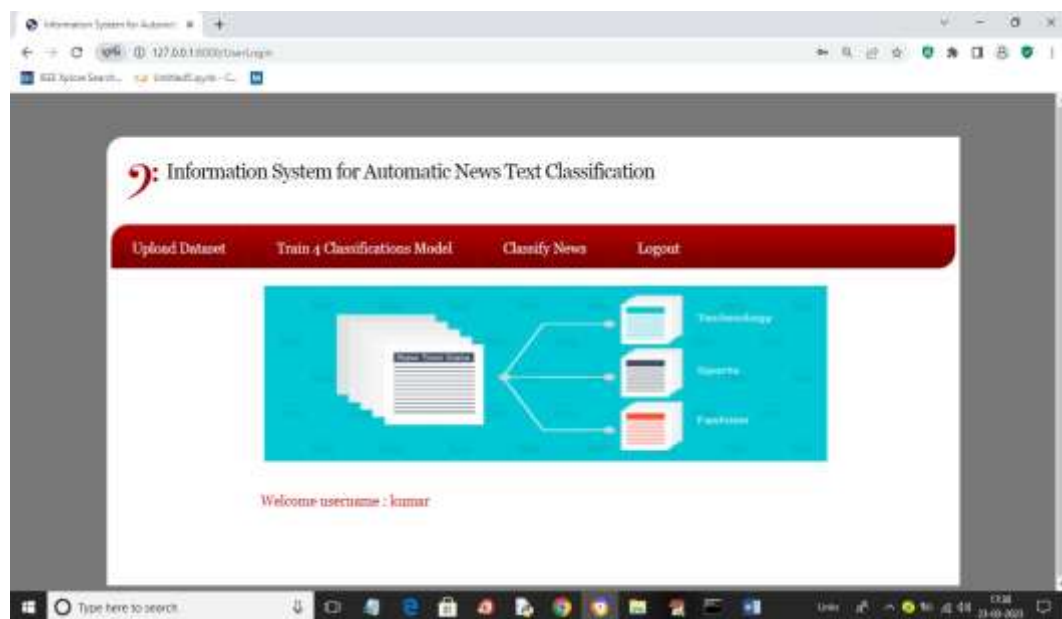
Information System for Automat ×

127.0.0.1:8000/UserLogin

IEEE Xplore Search... Untitled Layer - C...

Information System for Automatic News Text Classification

Upload Dataset

Train 4 Classifications Model

Classify News

Logout

Technology

Sports

Fashion

Welcome username : kumar

Type here to search

17:38
23-03-2023